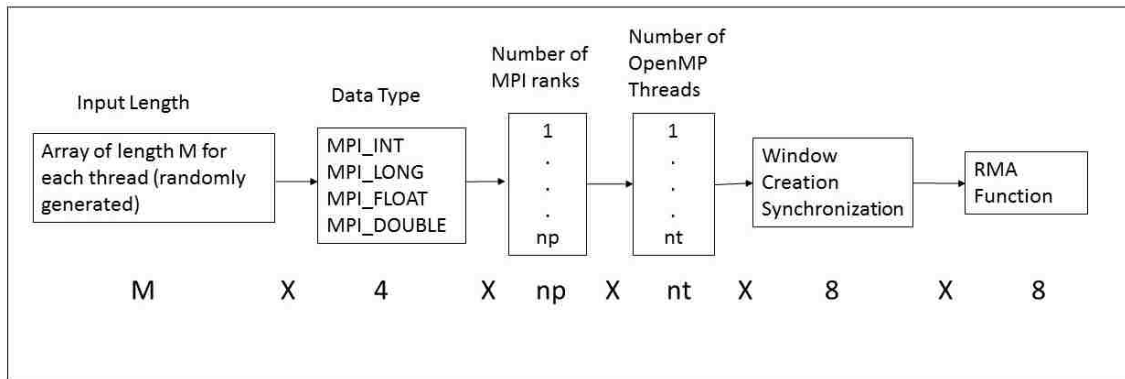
Input Length

Array of length M for each thread (randomly generated)

Data Type

MPI_INT
MPI_LONG
MPI_FLOAT
MPI_DOUBLE

Number of MPI ranks

1
.
.
.
np

Number of OpenMP Threads

1
.
.
.
nt

Window Creation Synchronization

RMA Function

M X 4 X np X nt X 8 X 8